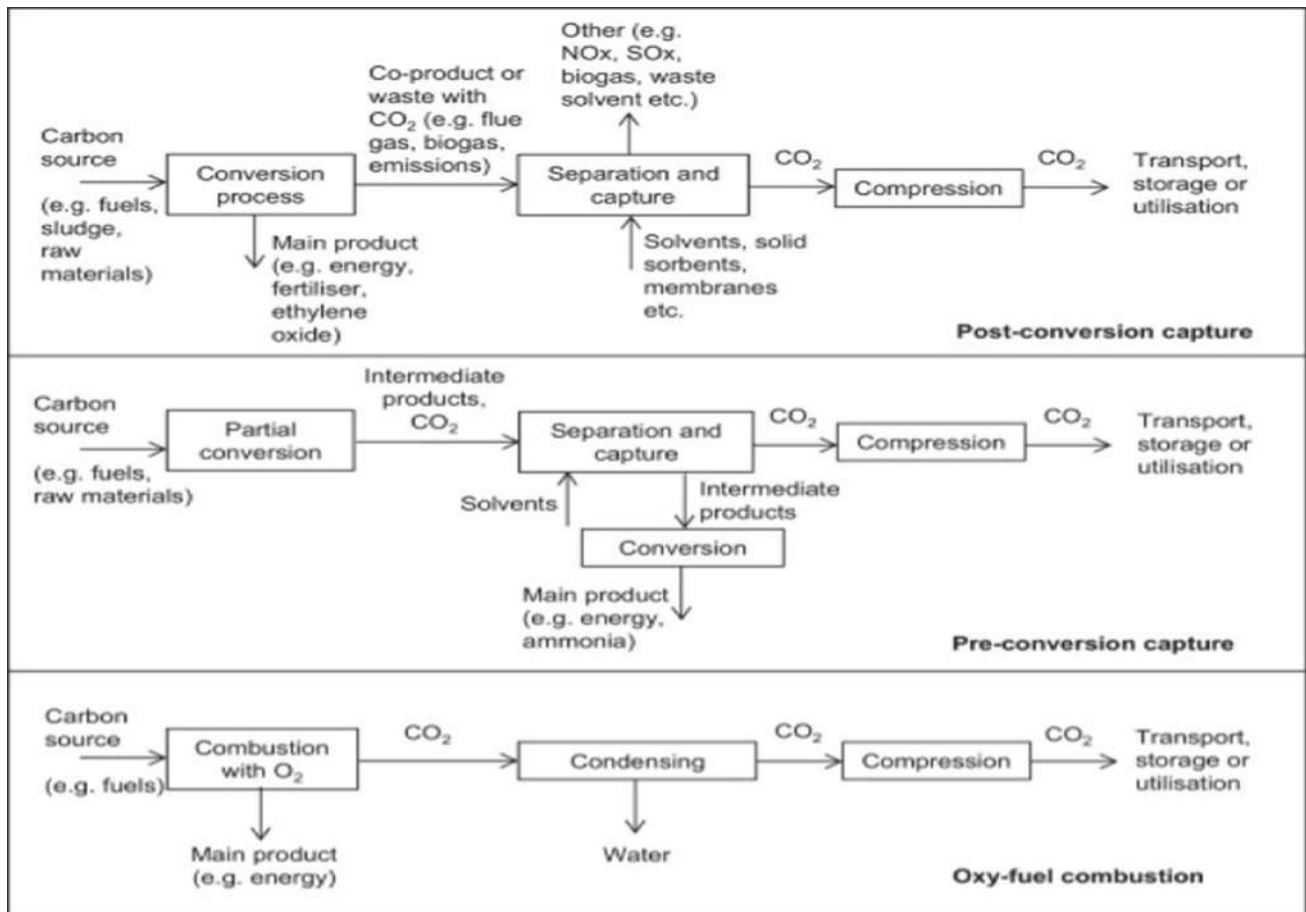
Carbon source

(e.g. fuels, sludge, raw materials)

Conversion process

Main product (e.g. energy, fertiliser, ethylene oxide)

Co-product or waste with $CO_2$ (e.g. flue gas, biogas, emissions)

Other (e.g. NOx, SOx, biogas, waste solvent etc.)

Separation and capture

Solvents, solid sorbents, membranes etc.

$CO_2$

Compression

$CO_2$

Transport, storage or utilisation

**Post-conversion capture**

Carbon source

(e.g. fuels, raw materials)

Partial conversion

Intermediate products, $CO_2$

Separation and capture

Solvents

Intermediate products

Conversion

Main product (e.g. energy, ammonia)

$CO_2$

Compression

$CO_2$

Transport, storage or utilisation

**Pre-conversion capture**

Carbon source

(e.g. fuels)

Combustion with $O_2$

Main product (e.g. energy)

$CO_2$

Condensing

Water

$CO_2$

Compression

$CO_2$

Transport, storage or utilisation

**Oxy-fuel combustion**